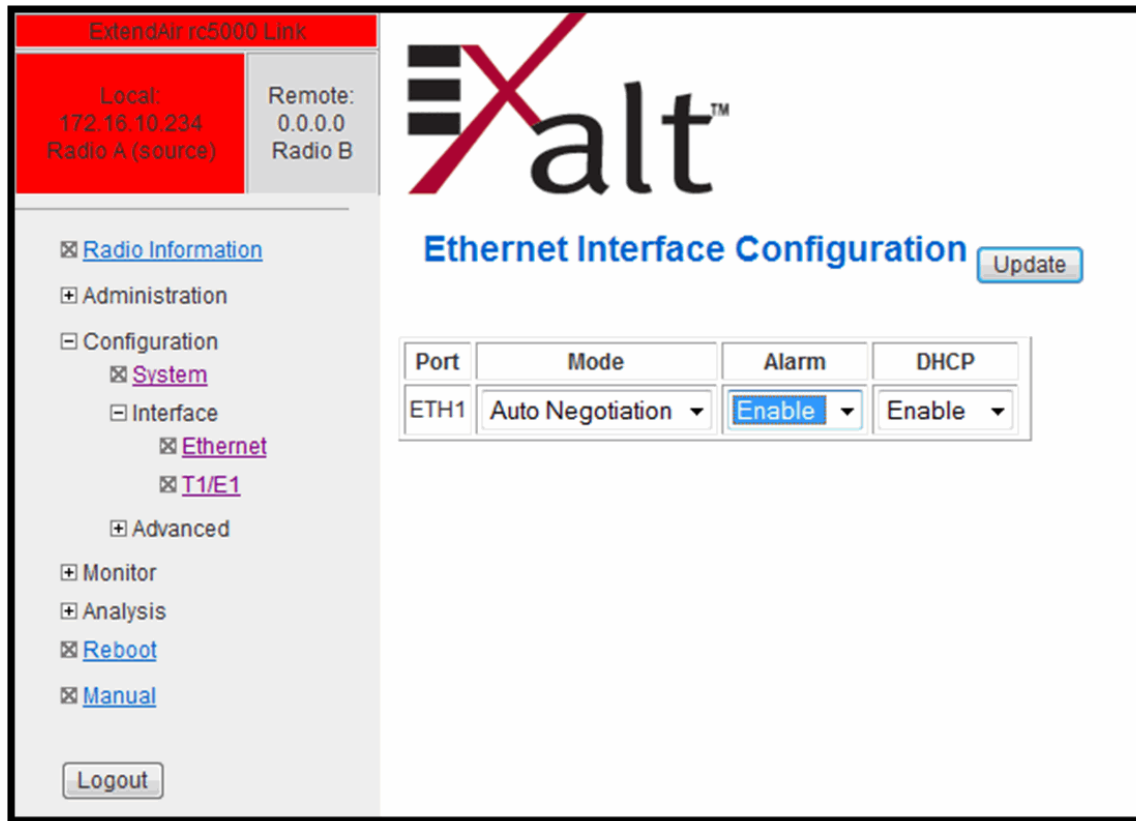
ExtendAir rc5000 Link

Local:
172.16.10.234
Radio A (source)

Remote:
0.0.0.0
Radio B

⊠ Radio Information
⊞ Administration
⊟ Configuration
⊠ System
⊟ Interface
⊠ Ethernet
⊠ T1/E1
⊞ Advanced
⊞ Monitor
⊞ Analysis
⊠ Reboot
⊠ Manual

Logout

Exalt™

Ethernet Interface Configuration

Update

| Port | Mode | Alarm | DHCP |
|---|---|---|---|
| ETH1 | Auto Negotiation | Enable | Enable |